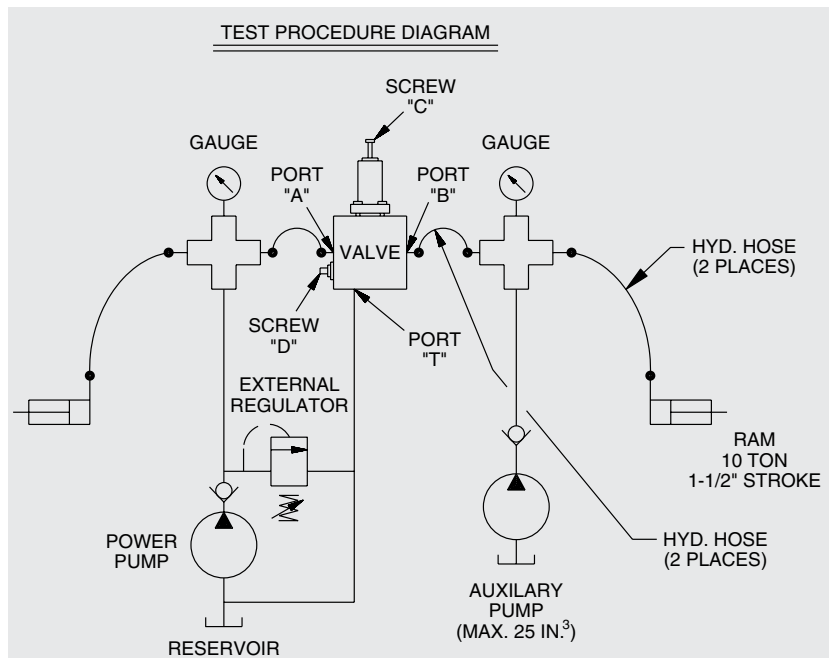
TEST PROCEDURE DIAGRAM

SCREW "C"

GAUGE

PORT "A"

PORT "B"

GAUGE

VALVE

HYD. HOSE (2 PLACES)

SCREW "D"

PORT "T"

EXTERNAL REGULATOR

RAM 10 TON 1-1/2" STROKE

POWER PUMP

HYD. HOSE (2 PLACES)

AUXILARY PUMP (MAX. 25 IN.$^3$)

RESERVOIR